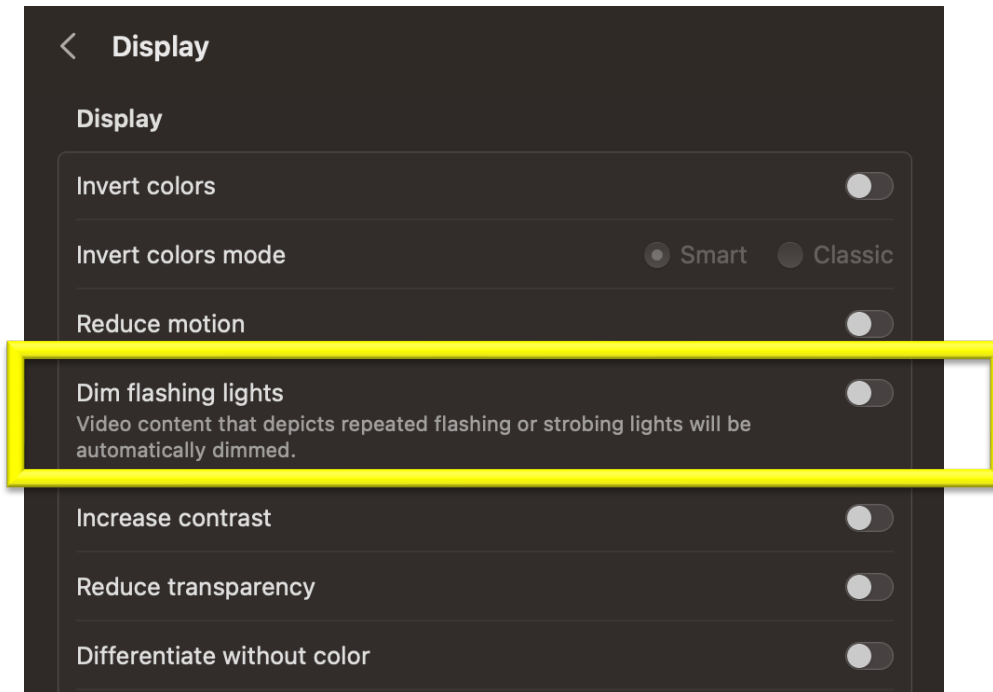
< Display

Display

Invert colors

Invert colors mode Smart Classic

Reduce motion

Dim flashing lights
Video content that depicts repeated flashing or strobing lights will be automatically dimmed.

Increase contrast

Reduce transparency

Differentiate without color